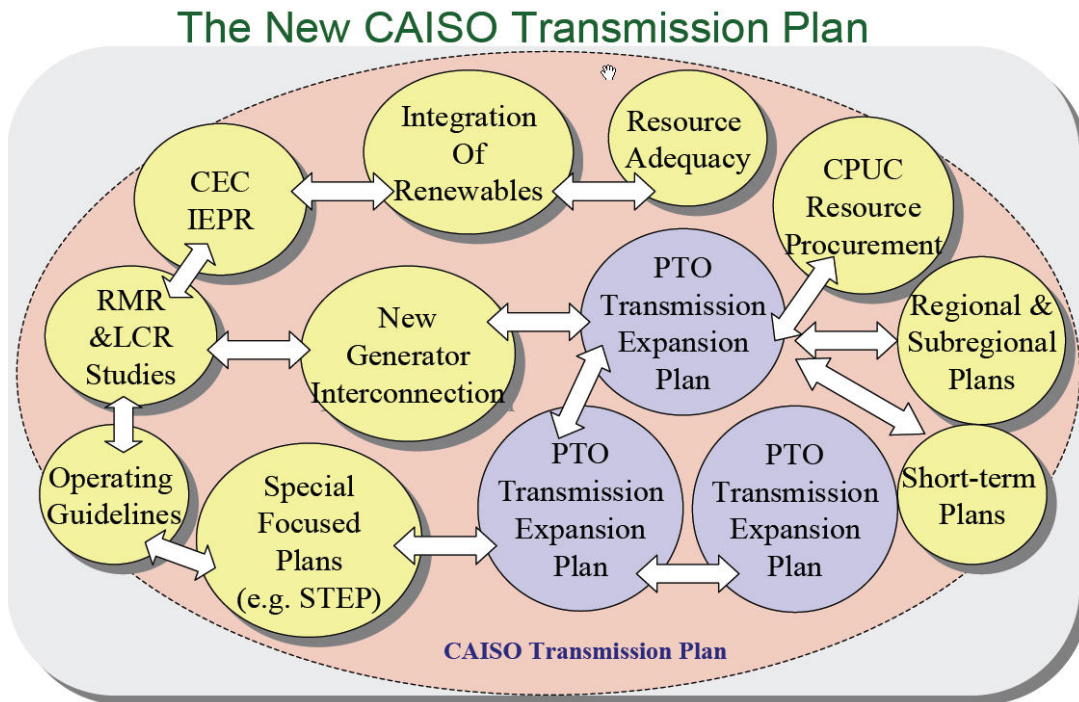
The New CAISO Transmission Plan

CEC IEPR

Integration Of Renewables

Resource Adequacy

CPUC Resource Procurement

RMR &LCR Studies

New Generator Interconnection

PTO Transmission Expansion Plan

Regional & Subregional Plans

Operating Guidelines

Special Focused Plans (e.g. STEP)

PTO Transmission Expansion Plan

PTO Transmission Expansion Plan

Short-term Plans

CAISO Transmission Plan